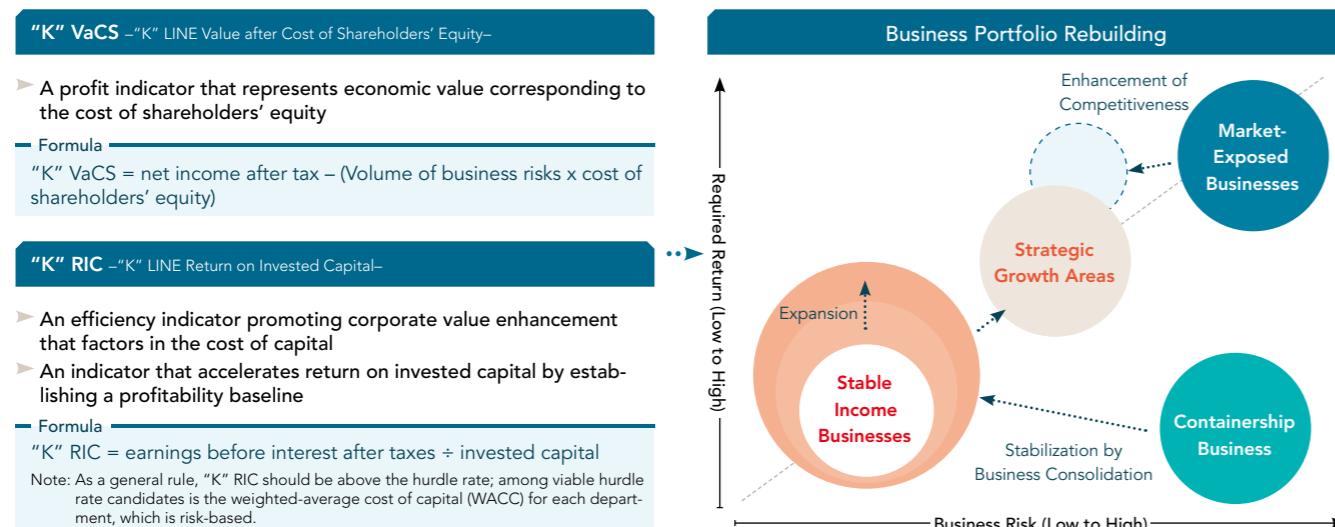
"K" VaCS –"K" LINE Value after Cost of Shareholders' Equity–

A profit indicator that represents economic value corresponding to the cost of shareholders' equity

Formula

"K" VaCS = net income after tax – (Volume of business risks x cost of shareholders' equity)

"K" RIC –"K" LINE Return on Invested Capital–

An efficiency indicator promoting corporate value enhancement that factors in the cost of capital

An indicator that accelerates return on invested capital by establishing a profitability baseline

Formula

"K" RIC = earnings before interest after taxes ÷ invested capital

Note: As a general rule, "K" RIC should be above the hurdle rate; among viable hurdle rate candidates is the weighted-average cost of capital (WACC) for each department, which is risk-based.

Business Portfolio Rebuilding

Required Return (Low to High)

Enhancement of Competitiveness

Market-Exposed Businesses

Strategic Growth Areas

Expansion

Stable Income Businesses

Containership Business

Stabilization by Business Consolidation

Business Risk (Low to High)